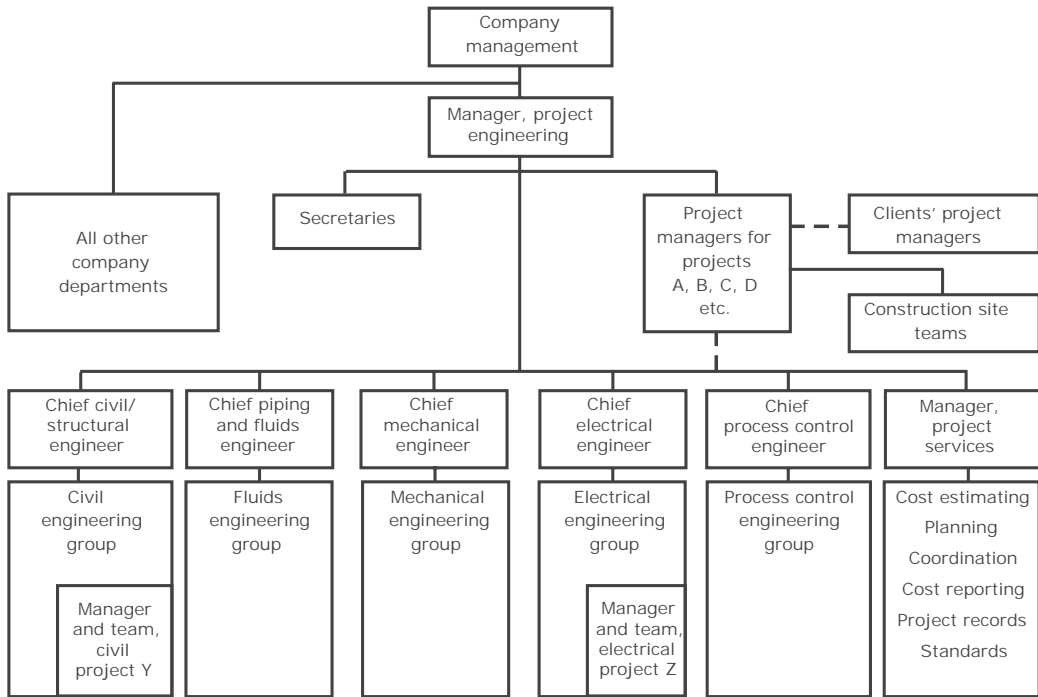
Company management

Manager, project engineering

All other company departments

Secretaries

Project managers for projects A, B, C, D etc.

Clients' project managers

Construction site teams

Chief civil/ structural engineer

Civil engineering group

Manager and team, civil project Y

Chief piping and fluids engineer

Fluids engineering group

Chief mechanical engineer

Mechanical engineering group

Chief electrical engineer

Electrical engineering group

Manager and team, electrical project Z

Chief process control engineer

Process control engineering group

Manager, project services

Cost estimating

Planning

Coordination

Cost reporting

Project records

Standards